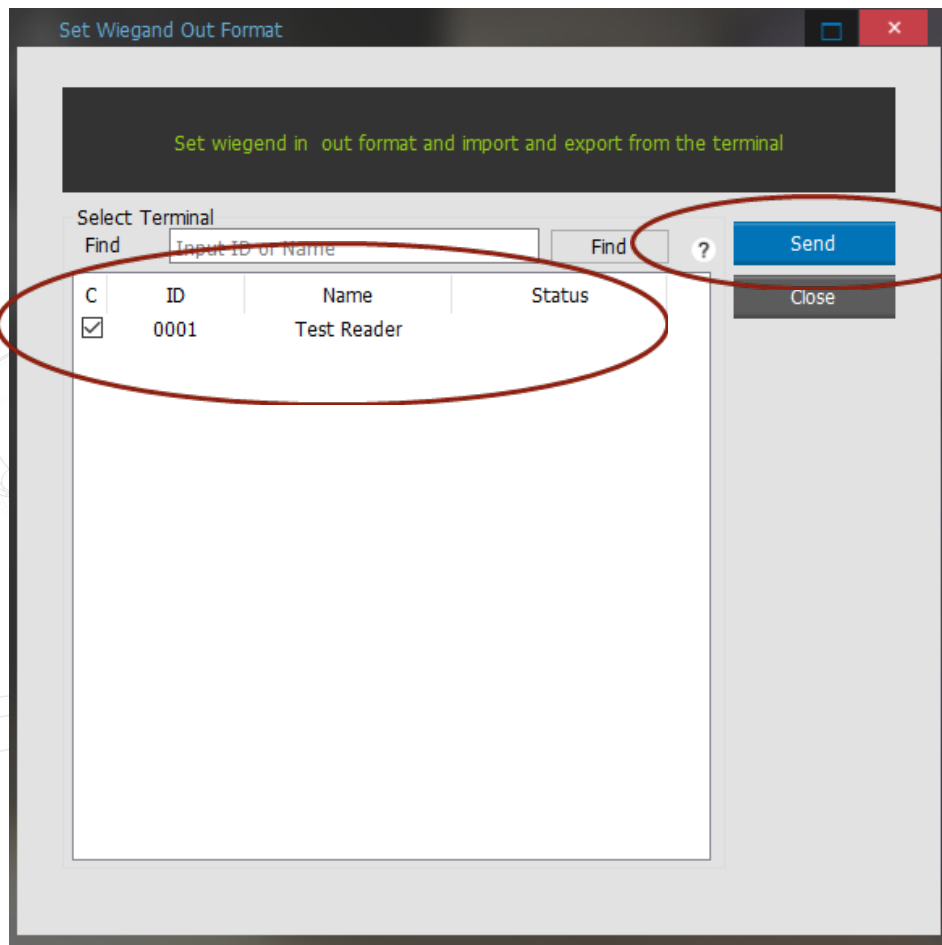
Set Wiegand Out Format

Set wiegend in  out format and import and export from the terminal

Select Terminal

Find

Input ID or Name

Find

?

Send

Close

| C | ID | Name | Status |
|---|---|---|---|
| ☑ | 0001 | Test Reader | |